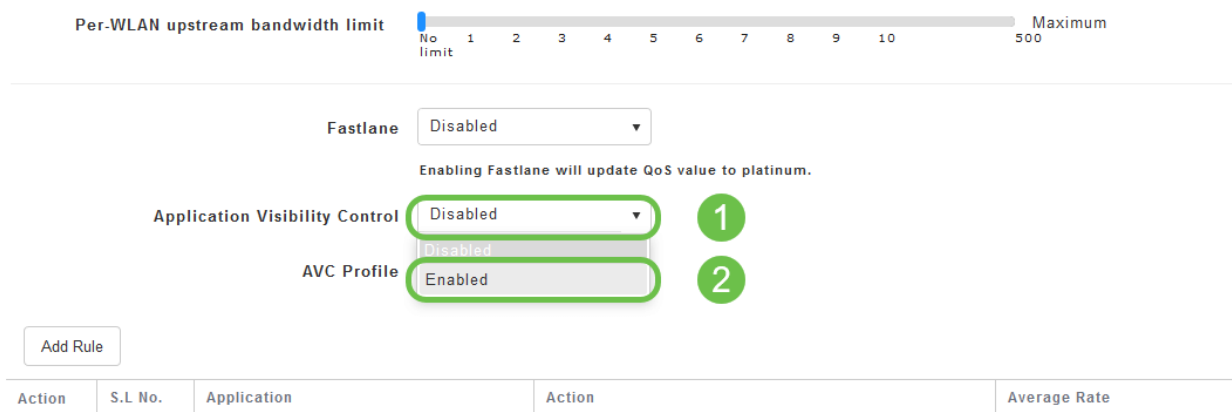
Per-WLAN upstream bandwidth limit

No limit 1 2 3 4 5 6 7 8 9 10 500

Maximum

Fastlane Disabled

Enabling Fastlane will update QoS value to platinum.

Application Visibility Control Disabled

1

Disabled

AVC Profile

Enabled

2

Add Rule

| Action | S.L No. | Application | Action | Average Rate |
|---|---|---|---|---|